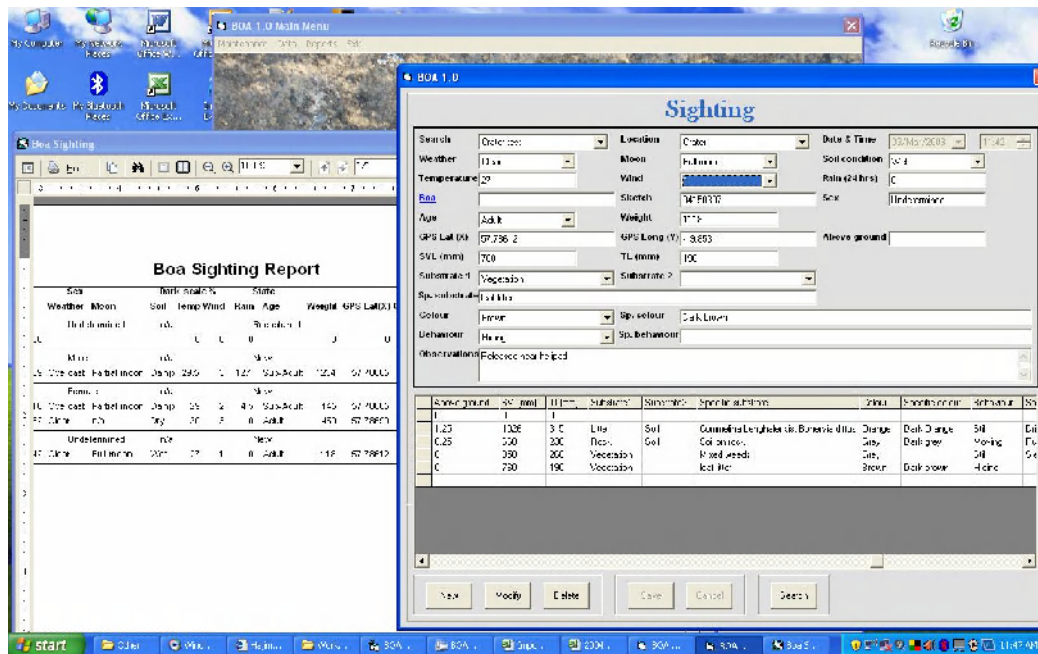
My Computer
My Network Places
Microsoft Office
My Documents
My Bluetooth Places
Microsoft Office Exc...
Recycle Bin

BOA 1.0 Main Menu
Maintenance Data Reports Exit

Boa Sighting

Boa Sighting Report

Sex
Weather Moon
Dark scale %
Soil Temp Wind Rain Age
Status
Weight GPS Lat(X)

Undetermined
n/a
Shedding

Male
n/a
New
Overcast Partial moon Damp 29.5 1.27 Sub-Adult 12.4 57.70005

Female
n/a
New
Overcast Partial moon Damp 29 2 4.5 Sub-Adult 145 57.70005
Clear n/a Dry 30 3 0 Adult 450 57.78850

Undetermined
n/a
New
Clear Full moon Wet 27 1 0 Adult 1.18 57.78612

BOA 1.0

Sighting

Search Cratersee
Location Crater
Date & Time 03/May/2003 11:43
Weather Clear
Moon Full moon
Soil condition Wet
Temperature 27
Wind
Rain (24 hrs) 0
Boa
Sketch 14 EB037
Sex Undetermined
Age Adult
Weight 1.18
GPS Lat (X) 57.786 2
GPS Long (Y) - 9.653
Above ground
SVL (mm) 700
TL (mm) 190
Substrate 1 Vegetation
Substrate 2
Sp. substrate leaf litter
Colour Brown
Sp. colour Dark brown
Behaviour Hiding
Sp. behaviour
Observations Released near helipad

| Above ground | SVL (mm) | TL (mm) | Substrate1 | Substrate2 | Specific substrate | Colour | Specific colour | Behaviour | So |
|---|---|---|---|---|---|---|---|---|---|
| 1.25 | 1328 | 3 0 | Tree | Soil | Commelina Benghalensis, Bonnervia dittus | Orange | Dark Orange | Still | Dr |
| 0.25 | 550 | 200 | Rock | Soil | Coir on rock | Grey | Dark grey | Moving | Dr |
| 0 | 350 | 200 | Vegetation | | Mixed weeds | Grey | | Still | Se |
| 0 | 700 | 190 | Vegetation | | leaf litter | Brown | Dark brown | Hiding | |

New Modify Delete Save Cancel Search

start Other Win... Hajimi... Work... BOA... BOA... Impo... 2004... BOA... BOA... Boa S... 11:47 AM